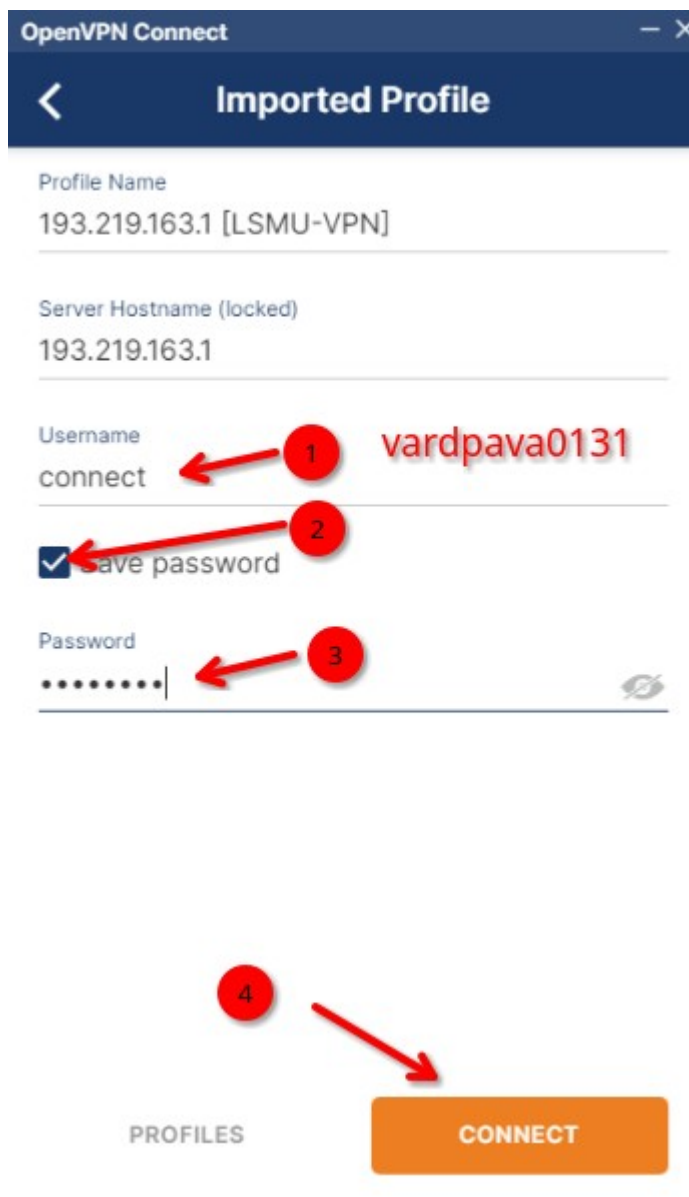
OpenVPN Connect

Imported Profile

Profile Name
193.219.163.1 [LSMU-VPN]

Server Hostname (locked)
193.219.163.1

Username
connect

1

vardpava0131

2

Save password

Password
•••••••••

3

4

PROFILES

CONNECT